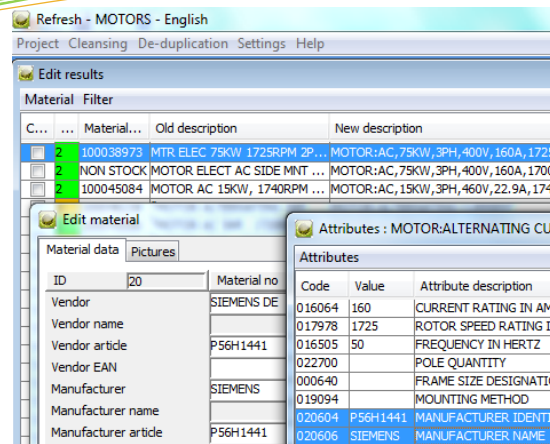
Refresh - MOTORS - English

Project Cleansing De-duplication Settings Help

Edit results

Material Filter

| C... | ... | Material... | Old description | New description |
|---|---|---|---|---|
| | 2 | 100038973 | MTR ELEC 75KW 1725RPM 2P... | MOTOR:AC,75KW,3PH,400V,160A,172 |
| | 2 | NON STOCK | MOTOR ELECT AC SIDE MNT ... | MOTOR:AC,75KW,3PH,400V,160A,170 |
| | 2 | 100045084 | MOTOR AC 15KW, 1740RPM ... | MOTOR:AC,15KW,3PH,460V,22.9A,17 |

Edit material

Material data | Pictures

| ID | 20 | Material no |
|---|---|---|
| Vendor | | SIEMENS DE |
| Vendor name | | |
| Vendor article | | P56H1441 |
| Vendor EAN | | |
| Manufacturer | | SIEMENS |
| Manufacturer name | | |
| Manufacturer article | | P56H1441 |

Attributes : MOTOR:ALTERNATING CU

Attributes

| Code | Value | Attribute description |
|---|---|---|
| 016064 | 160 | CURRENT RATING IN AM |
| 017978 | 1725 | ROTOR SPEED RATING I |
| 016505 | 50 | FREQUENCY IN HERTZ |
| 022700 | | POLE QUANTITY |
| 000640 | | FRAME SIZE DESIGNATI |
| 019094 | | MOUNTING METHOD |
| 020604 | P56H1441 | MANUFACTURER IDENTI |
| 020606 | SIEMENS | MANUFACTURER NAME |